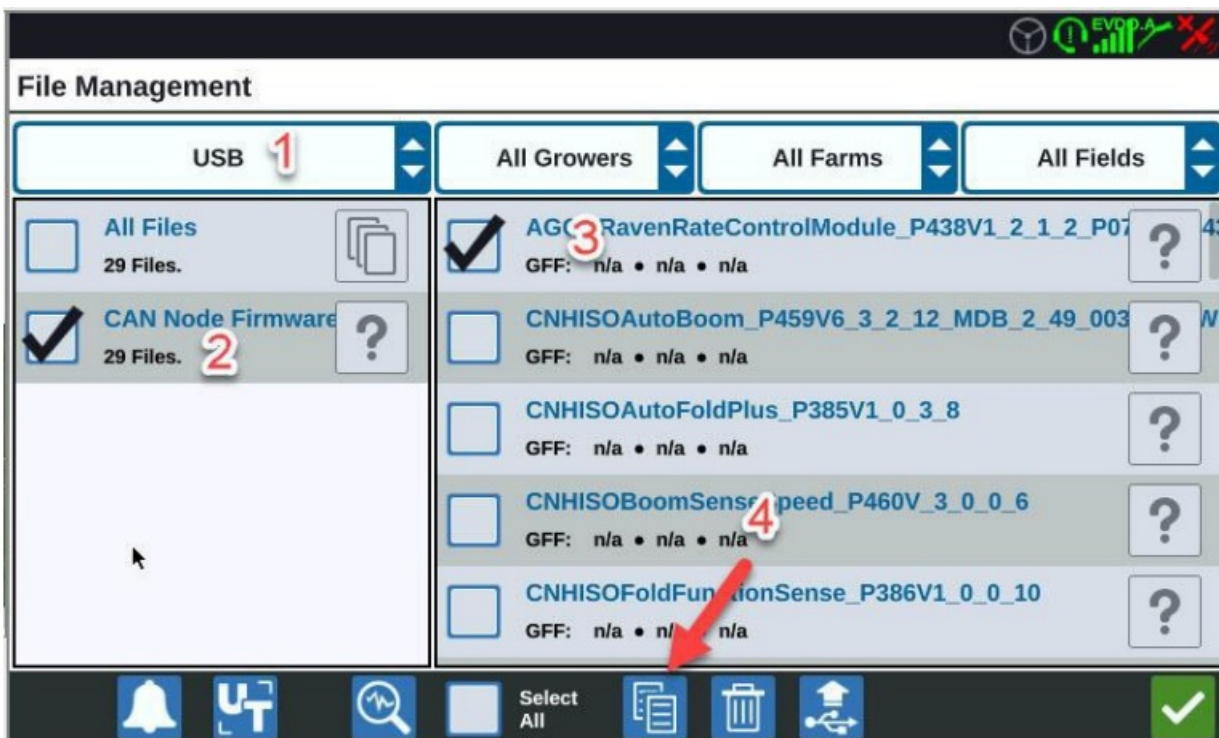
EVDO.A

File Management

USB 1

All Growers

All Farms

All Fields

All Files
29 Files.

CAN Node Firmware
29 Files. 2

AG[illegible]RavenRateControlModule_P438V1_2_1_2_P07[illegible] 3
GFF: n/a • n/a • n/a

CNHISOAutoBoom_P459V6_3_2_12_MDB_2_49_003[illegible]
GFF: n/a • n/a • n/a

CNHISOAutoFoldPlus_P385V1_0_3_8
GFF: n/a • n/a • n/a

CNHISOBoomSens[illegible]peed_P460V_3_0_0_6 4
GFF: n/a • n/a • n/a

CNHISOFoldFun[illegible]ionSense_P386V1_0_0_10
GFF: n/a • n/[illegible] n/a

Select All